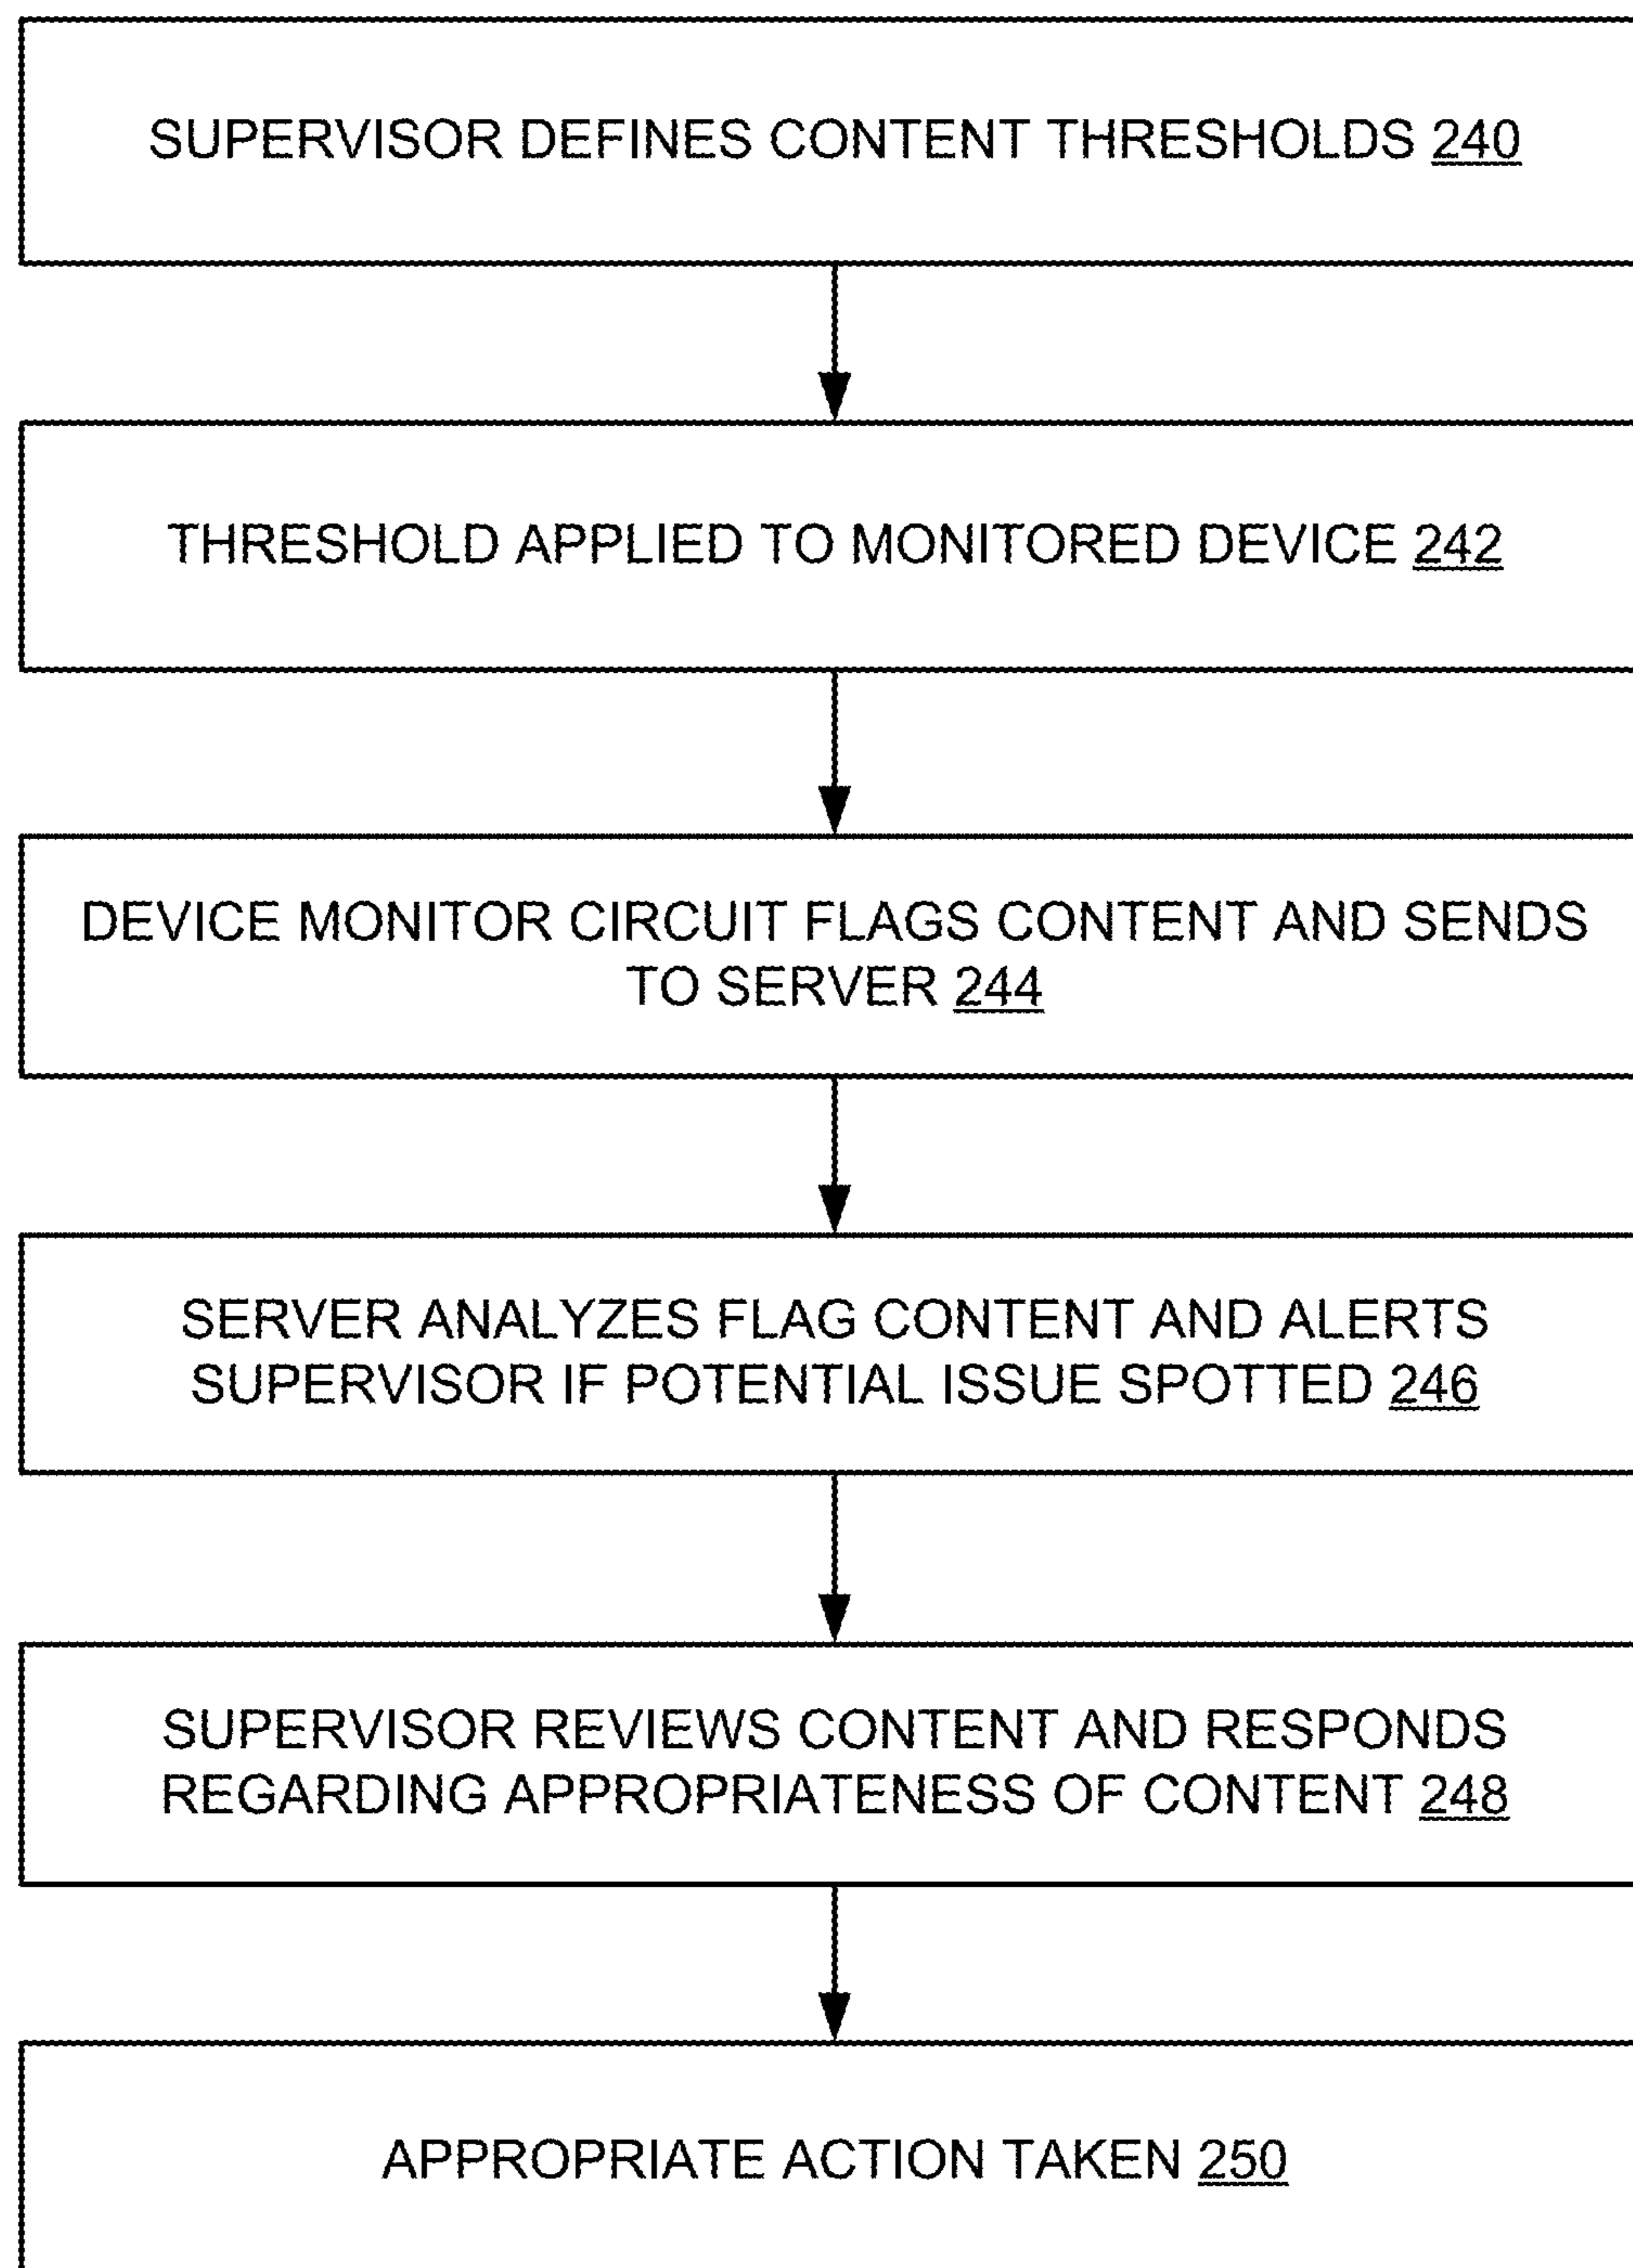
SUPERVISOR DEFINES CONTENT THRESHOLDS 240

THRESHOLD APPLIED TO MONITORED DEVICE 242

DEVICE MONITOR CIRCUIT FLAGS CONTENT AND SENDS TO SERVER 244

SERVER ANALYZES FLAG CONTENT AND ALERTS SUPERVISOR IF POTENTIAL ISSUE SPOTTED 246

SUPERVISOR REVIEWS CONTENT AND RESPONDS REGARDING APPROPRIATENESS OF CONTENT 248

APPROPRIATE ACTION TAKEN 250